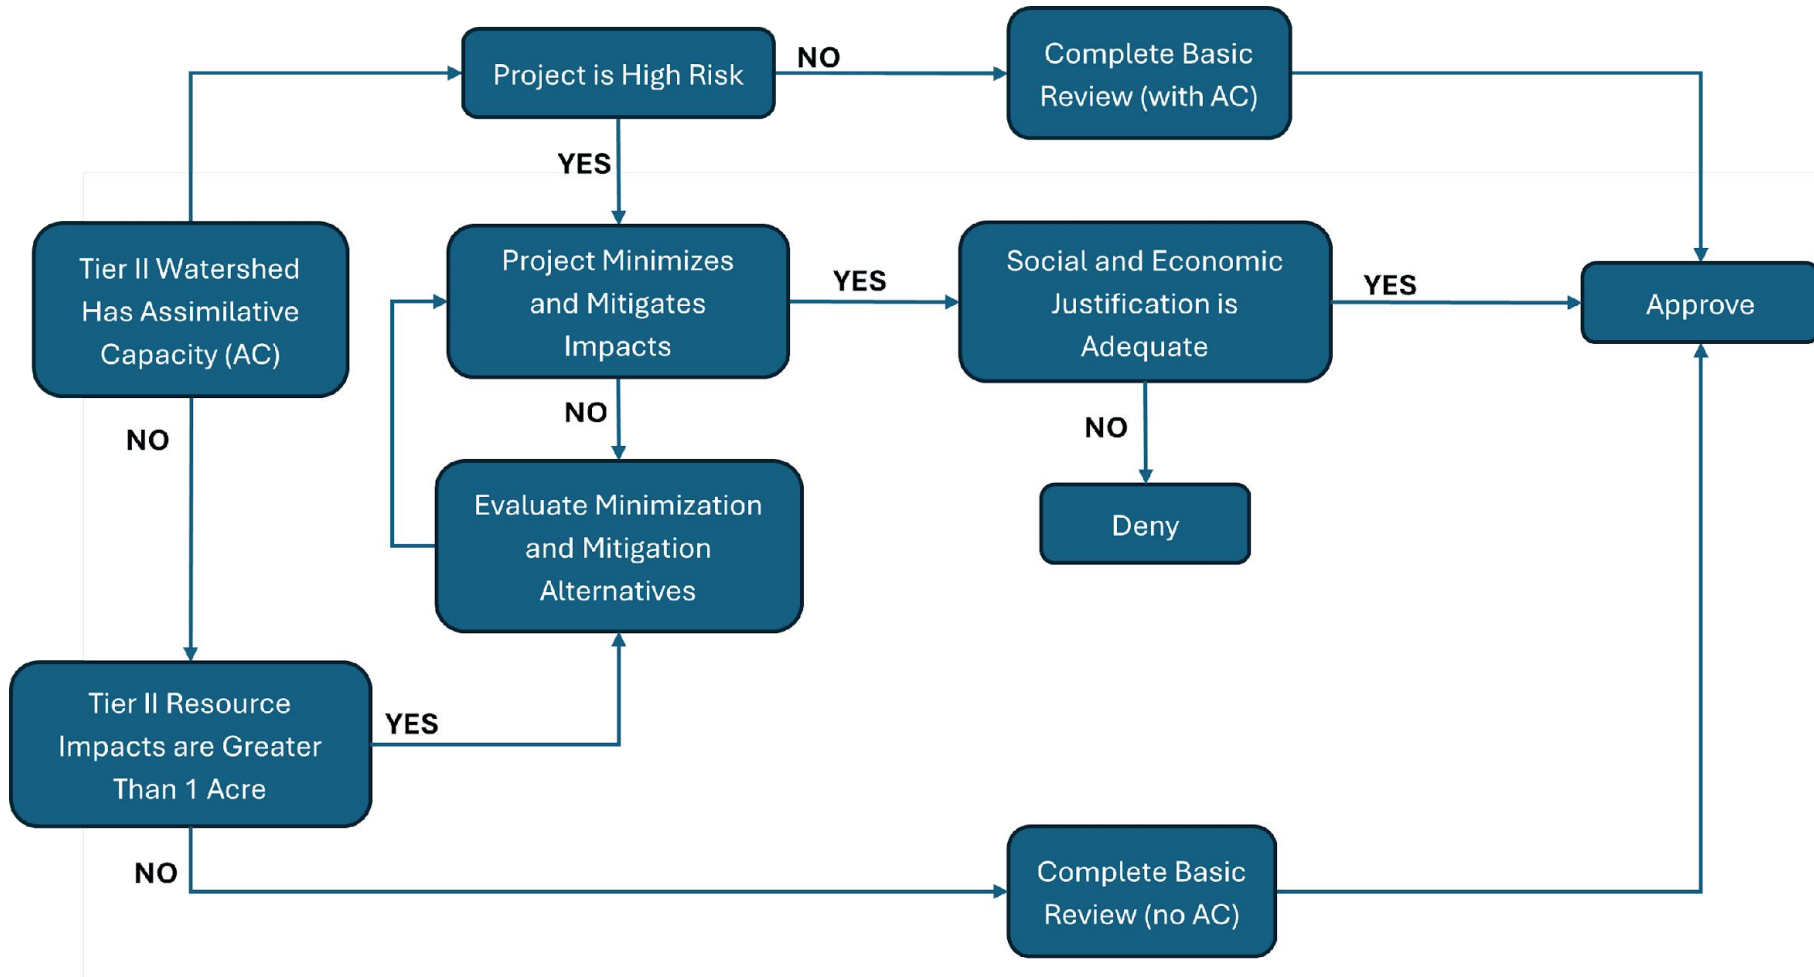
Project is High Risk

NO

Complete Basic Review (with AC)

YES

Tier II Watershed Has Assimilative Capacity (AC)

Project Minimizes and Mitigates Impacts

YES

Social and Economic Justification is Adequate

YES

Approve

NO

NO

NO

Evaluate Minimization and Mitigation Alternatives

Deny

Tier II Resource Impacts are Greater Than 1 Acre

YES

NO

Complete Basic Review (no AC)